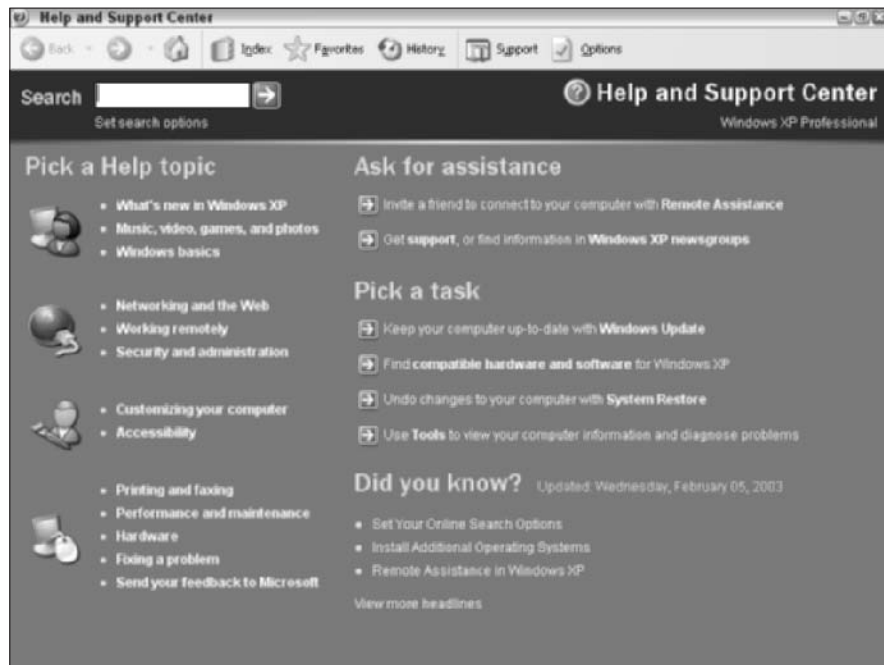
Help and Support Center

Back Index Favorites History Support Options

Search

Set search options

Help and Support Center

Windows XP Professional

Pick a Help topic

- What's new in Windows XP
- Music, video, games, and photos
- Windows basics

- Networking and the Web
- Working remotely
- Security and administration

- Customizing your computer
- Accessibility

- Printing and faxing
- Performance and maintenance
- Hardware
- Fixing a problem
- Send your feedback to Microsoft

Ask for assistance

Invite a friend to connect to your computer with Remote Assistance

Get support, or find information in Windows XP newsgroups

Pick a task

Keep your computer up-to-date with Windows Update

Find compatible hardware and software for Windows XP

Undo changes to your computer with System Restore

Use Tools to view your computer information and diagnose problems

Did you know? Updated: Wednesday, February 05, 2003

- Set Your Online Search Options
- Install Additional Operating Systems
- Remote Assistance in Windows XP

View more headlines